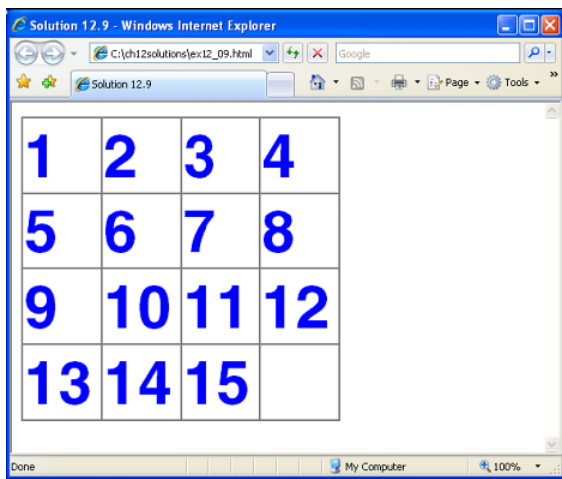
Solution 12.9 - Windows Internet Explorer

C:\ch12solutions\ex12_09.html

Google

Solution 12.9

Page ▾ Tools ▾

| 1 | 2 | 3 | 4 |
|---|---|---|---|
| 5 | 6 | 7 | 8 |
| 9 | 10 | 11 | 12 |
| 13 | 14 | 15 | |

Done

My Computer

100%